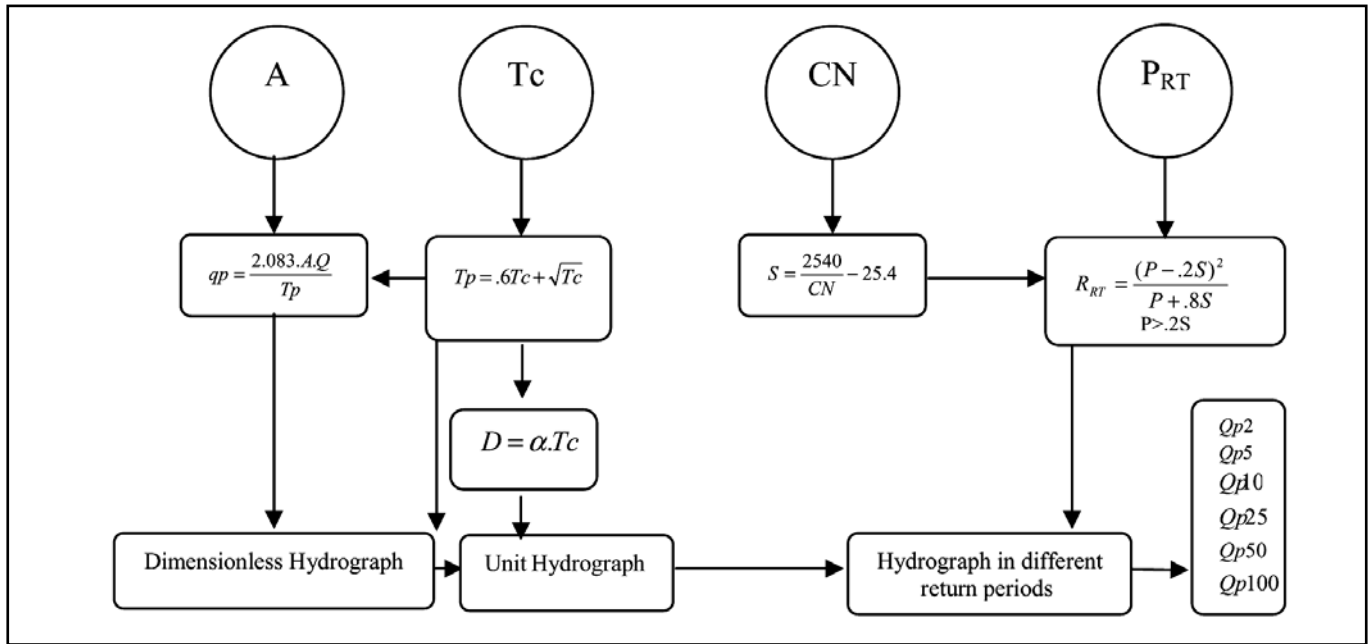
A

Tc

CN

$P_{RT}$

$qp = \frac{2.083.A.Q}{Tp}$

$Tp = .6Tc + \sqrt{Tc}$

$S = \frac{2540}{CN} - 25.4$

$R_{RT} = \frac{(P - .2S)^2}{P + .8S}$
P>.2S

$D = \alpha.Tc$

$Qp2$
$Qp5$
$Qp10$
$Qp25$
$Qp50$
$Qp100$

Dimensionless Hydrograph

Unit Hydrograph

Hydrograph in different return periods